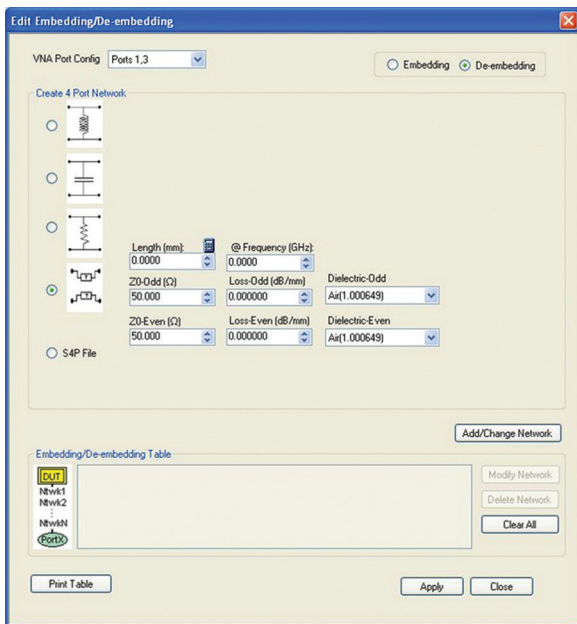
Edit Embedding/De-embedding

VNA Port Config Ports 1,3

Embedding De-embedding

Create 4 Port Network

Length (mm): 0.0000

@ Frequency (GHz): 0.0000

Z0-Odd (Ω) 50.000

Loss-Odd (dB/mm) 0.000000

Dielectric-Odd Air(1.000649)

Z0-Even (Ω) 50.000

Loss-Even (dB/mm) 0.000000

Dielectric-Even Air(1.000649)

S4P File

Add/Change Network

Embedding/De-embedding Table

DUT
Ntwk1
Ntwk2
NtwkN
PortX

Modify Network

Delete Network

Clear All

Print Table

Apply

Close